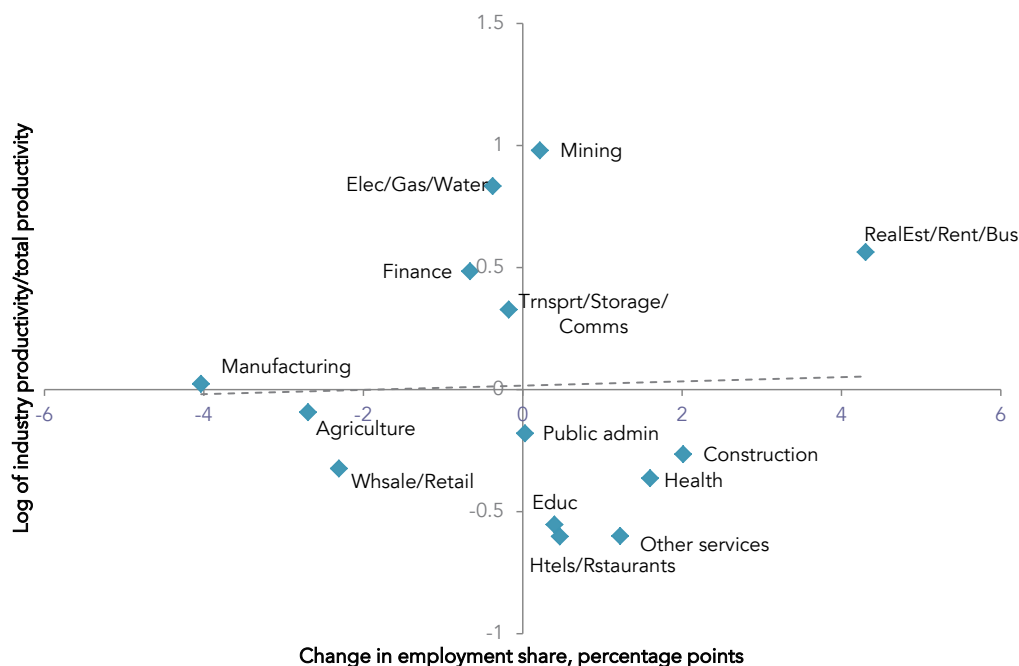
1.5
1
0.5
0
-0.5
-1
-6
-4
-2
0
2
4
6

Mining
Elec/Gas/Water
RealEst/Rent/Bus
Finance
Trnsprt/Storage/ Comms
Manufacturing
Agriculture
Public admin
Construction
Whsale/Retail
Health
Educ
Other services
Htels/Rstaurants

Log of industry productivity/total productivity
Change in employment share, percentage points